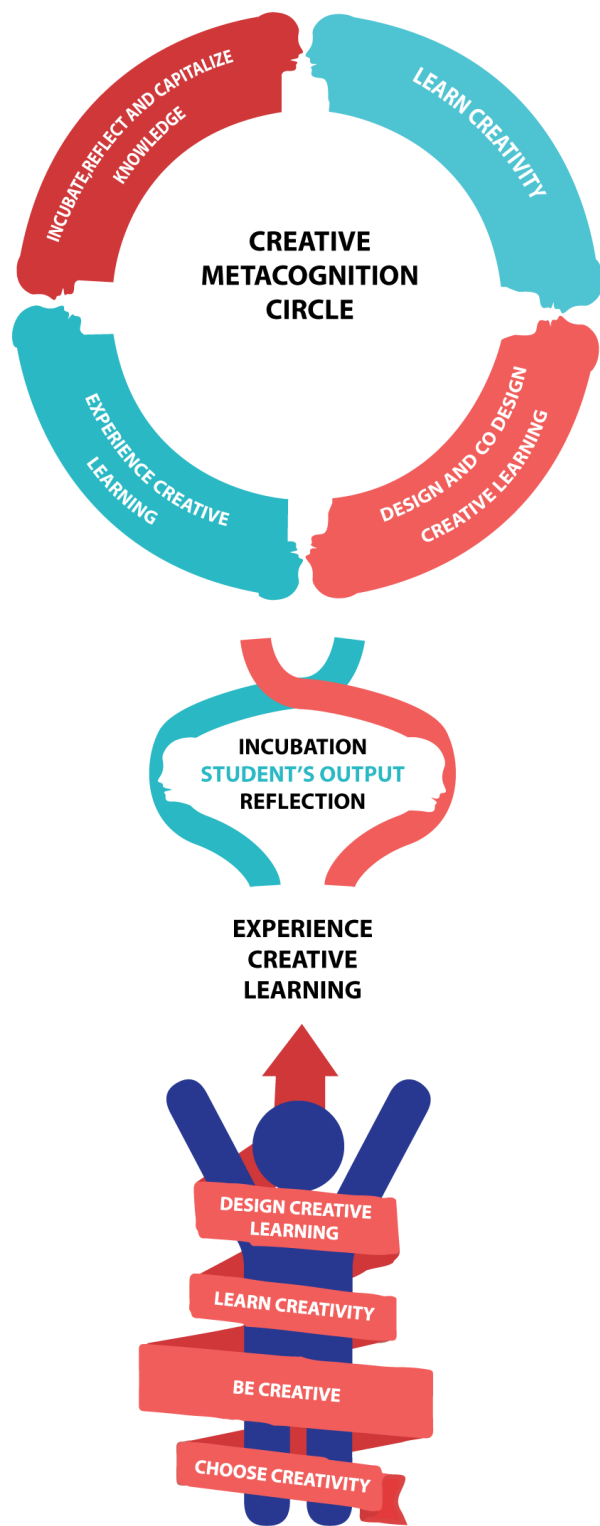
INCUBATE,REFLECT AND CAPITALIZE KNOWLEDGE

LEARN CREATIVITY

CREATIVE METACOGNITION CIRCLE

EXPERIENCE CREATIVE LEARNING

DESIGN AND CO DESIGN CREATIVE LEARNING

INCUBATION
STUDENT'S OUTPUT
REFLECTION

EXPERIENCE CREATIVE LEARNING

DESIGN CREATIVE LEARNING

LEARN CREATIVITY

BE CREATIVE

CHOOSE CREATIVITY